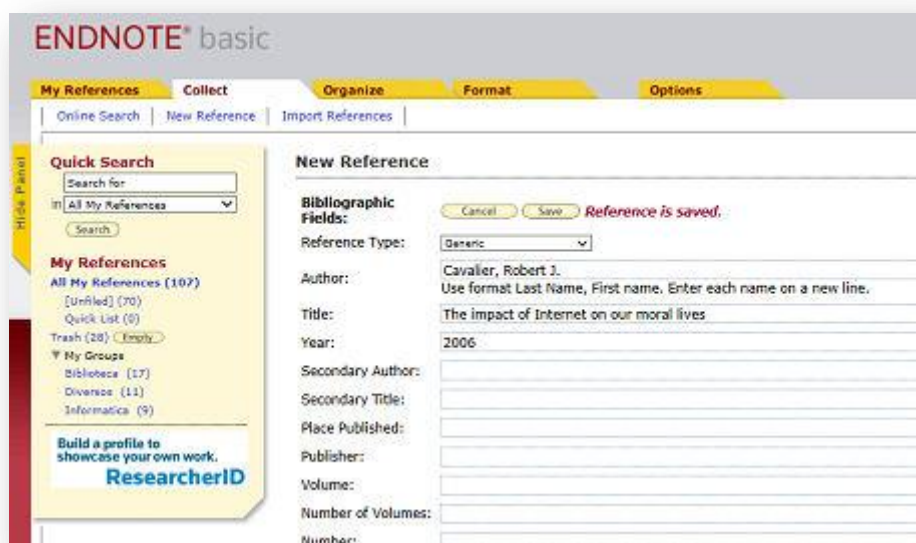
ENDNOTE® basic

My References | Collect | Organize | Format | Options

Online Search | New Reference | Import References

Hide Panel

Quick Search
Search for
in All My References
Search

My References
All My References (107)
[Unfiled] (70)
Quick List (0)
Trash (28) Empty
▼ My Groups
Biblioteca (17)
Diversos (11)
Informatica (9)

Build a profile to showcase your own work.
ResearcherID

New Reference

Bibliographic Fields: Cancel Save Reference is saved.

Reference Type: Generic

Author: Cavalier, Robert J.
Use format Last Name, First name. Enter each name on a new line.

Title: The impact of Internet on our moral lives

Year: 2006

Secondary Author:

Secondary Title:

Place Published:

Publisher:

Volume:

Number of Volumes:

Number: